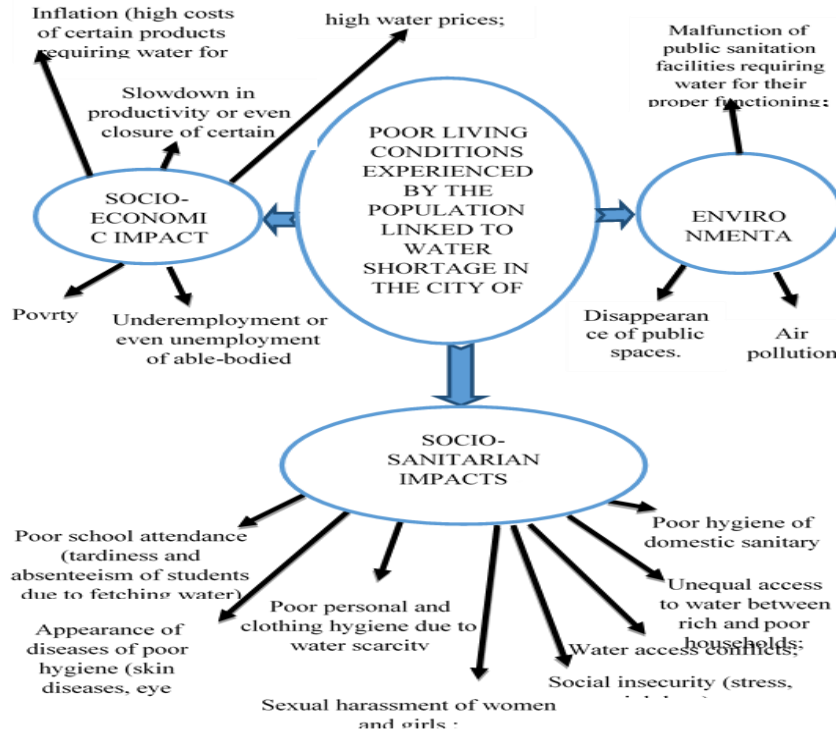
Inflation (high costs of certain products requiring water for

high water prices;

Malfunction of public sanitation facilities requiring water for their proper functioning;

Slowdown in productivity or even closure of certain

POOR LIVING CONDITIONS EXPERIENCED BY THE POPULATION LINKED TO WATER SHORTAGE IN THE CITY OF

SOCIO-ECONOMIC IMPACT

ENVIRONMENTA

Povrty

Underemployment or even unemployment of able-bodied

Disappearance of public spaces.

Air pollution

SOCIO-SANITARIAN IMPACTS

Poor school attendance (tardiness and absenteeism of students due to fetching water)

Poor hygiene of domestic sanitary

Unequal access to water between rich and poor households;

Poor personal and clothing hygiene due to water scarcity

Appearance of diseases of poor hygiene (skin diseases, eye

Water access conflicts;

Social insecurity (stress,

Sexual harassment of women and girls ;